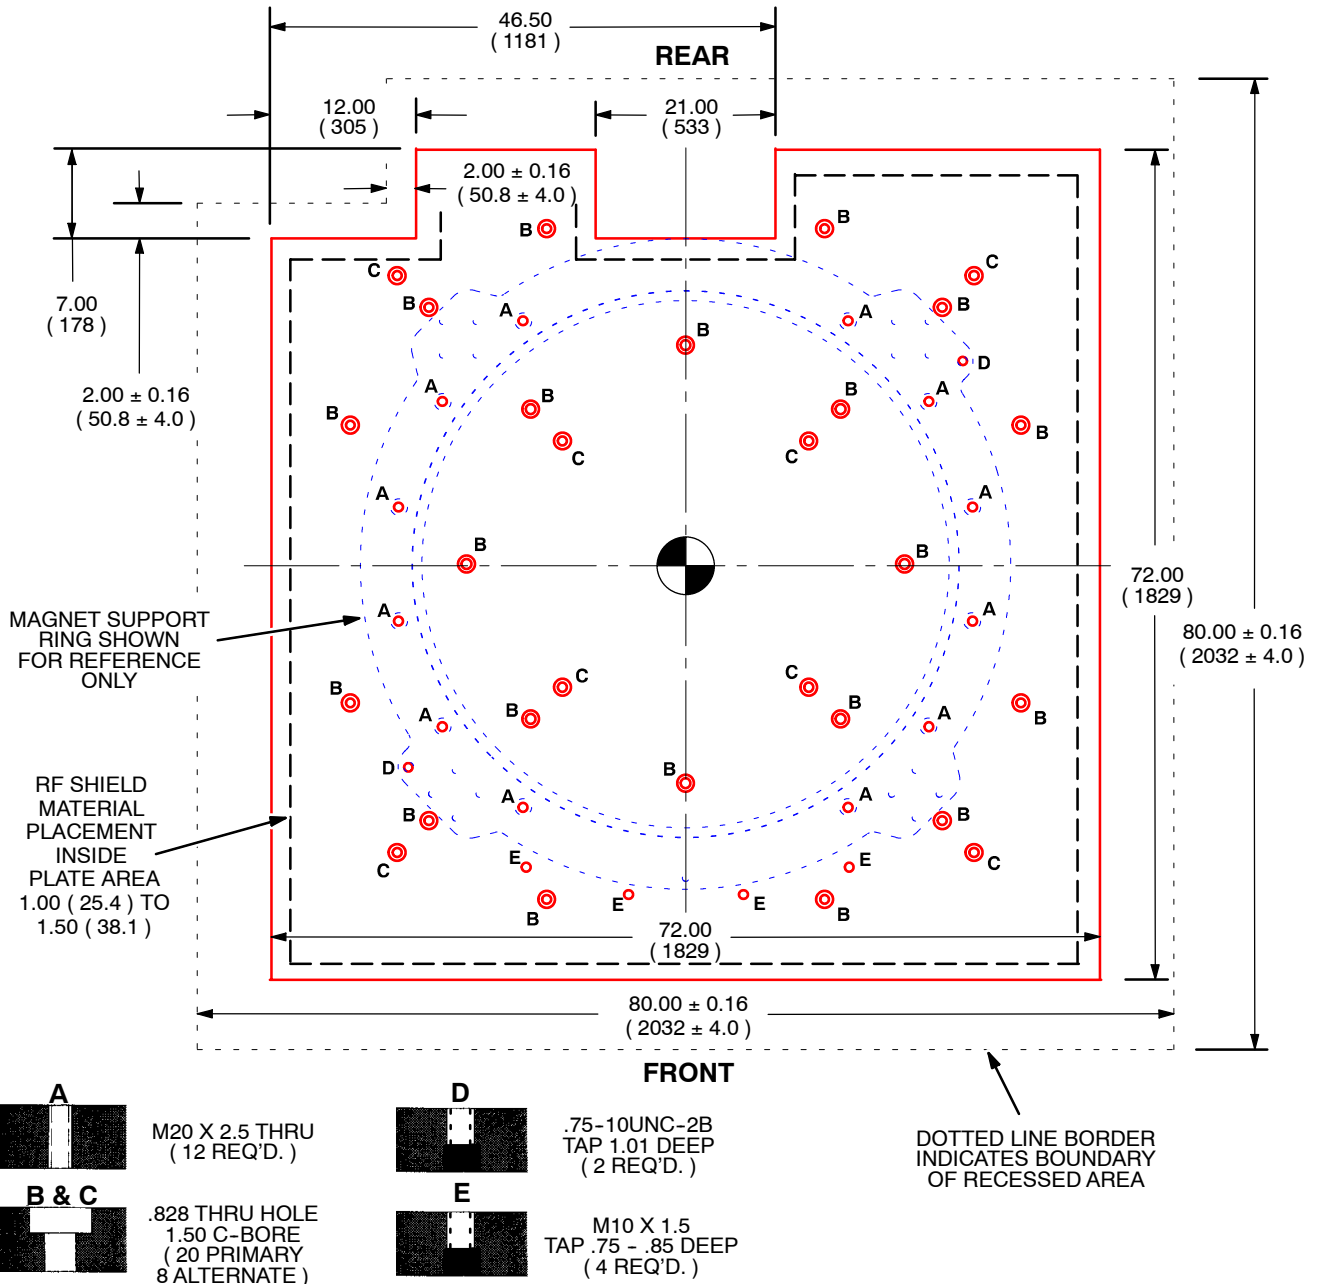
46.50
( 1181 )

REAR

12.00
( 305 )

21.00
( 533 )

2.00 ± 0.16
( 50.8 ± 4.0 )

7.00
( 178 )

2.00 ± 0.16
( 50.8 ± 4.0 )

B B C C B B A A B B D A B B C C B A B A B A A B C C B A B A B B D B A A B E B E E E B C C B

MAGNET SUPPORT RING SHOWN FOR REFERENCE ONLY

RF SHIELD MATERIAL PLACEMENT INSIDE PLATE AREA 1.00 ( 25.4 ) TO 1.50 ( 38.1 )

72.00
( 1829 )

72.00
( 1829 )

80.00 ± 0.16
( 2032 ± 4.0 )

80.00 ± 0.16
( 2032 ± 4.0 )

FRONT

A
M20 X 2.5 THRU
( 12 REQ'D. )

B & C
.828 THRU HOLE
1.50 C-BORE
( 20 PRIMARY
8 ALTERNATE )

D
.75-10UNC-2B
TAP 1.01 DEEP
( 2 REQ'D. )

E
M10 X 1.5
TAP .75 - .85 DEEP
( 4 REQ'D. )

DOTTED LINE BORDER INDICATES BOUNDARY OF RECESSED AREA